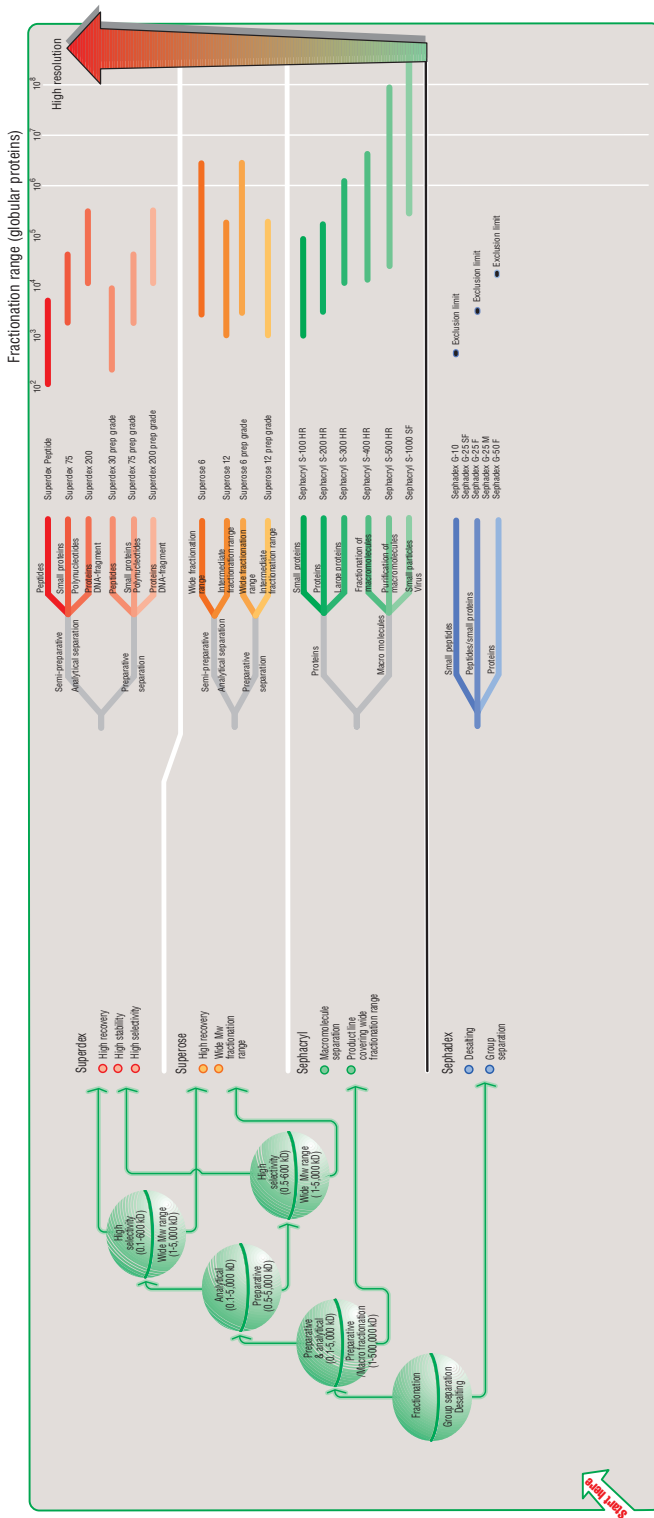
Fractionation range (globular proteins)

High resolution

$10^2$ $10^3$ $10^4$ $10^5$ $10^6$ $10^7$ $10^8$

Superdex
High recovery
High stability
High selectivity

Semi-preparative
Analytical separation
Preparative separation

Peptides
Small proteins
Polynucleotides
Proteins
DNA-fragment
Peptides
Small proteins
Polynucleotides
Proteins
DNA-fragment

Superdex Peptide
Superdex 75
Superdex 200
Superdex 30 prep grade
Superdex 75 prep grade
Superdex 200 prep grade

Superose
High recovery
Wide Mw fractionation range

Semi-preparative
Analytical separation
Preparative separation

Wide fractionation range
Intermediate fractionation range
Wide fractionation range
Intermediate fractionation range

Superose 6
Superose 12
Superose 6 prep grade
Superose 12 prep grade

Sephacryl
Macromolecule separation
Product line covering wide fractionation range

Proteins
Macro molecules

Small proteins
Proteins
Large proteins
Fractionation of macromolecules
Purification of macromolecules
Small particles
Virus

Sephacryl S-100 HR
Sephacryl S-200 HR
Sephacryl S-300 HR
Sephacryl S-400 HR
Sephacryl S-500 HR
Sephacryl S-1000 SF

Sephadex
Desalting
Group separation

Small peptides
Peptides/small proteins
Proteins

Sephadex G-10
Sephadex G-25 SF
Sephadex G-25 F
Sephadex G-25 M
Sephadex G-50 F

Exclusion limit
Exclusion limit
Exclusion limit

High selectivity (0.1-600 kD)
Wide Mw range (1-5,000 kD)

Analytical (0.1-5,000 kD)
Preparative (0.5-5,000 kD)

High selectivity (0.5-600 kD)
Wide Mw range (1-5,000 kD)

Preparative & analytical (0.1-5,000 kD)
Preparative /Macro fractionation (1-500,000 kD)

Fractionation
Group separation Desalting

Start here